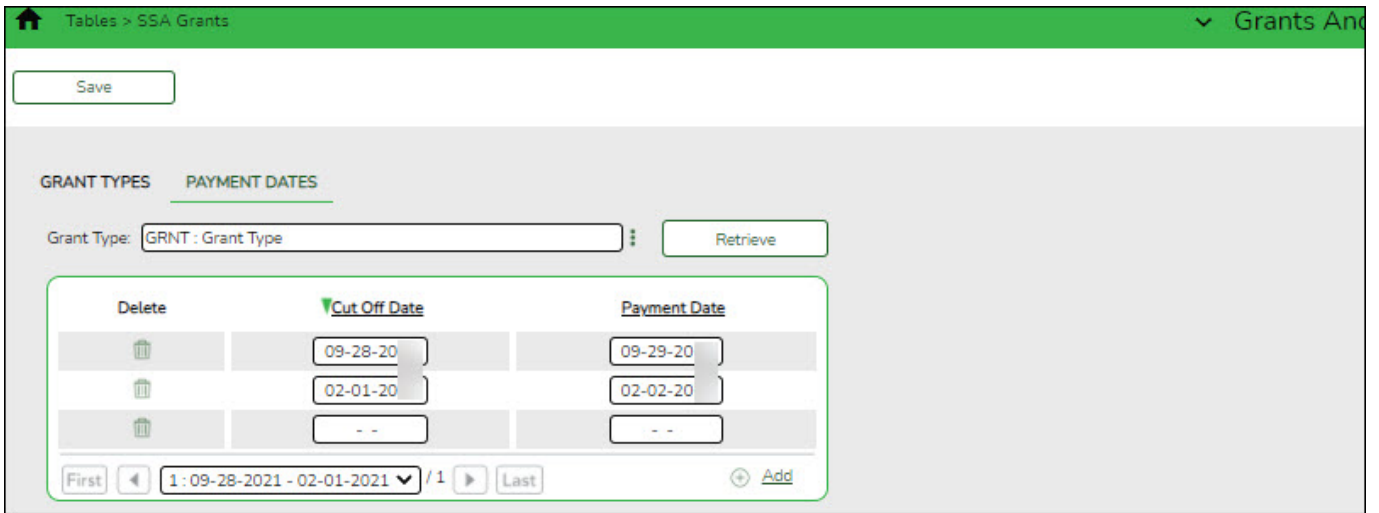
Tables > SSA Grants

Grants And

Save

GRANT TYPES PAYMENT DATES

Grant Type: GRNT : Grant Type

Retrieve

| Delete | Cut Off Date | Payment Date |
|---|---|---|
| | 09-28-20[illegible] | 09-29-20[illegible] |
| | 02-01-20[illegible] | 02-02-20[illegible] |
| | - - | - - |

First 1 : 09-28-2021 - 02-01-2021 / 1 Last Add